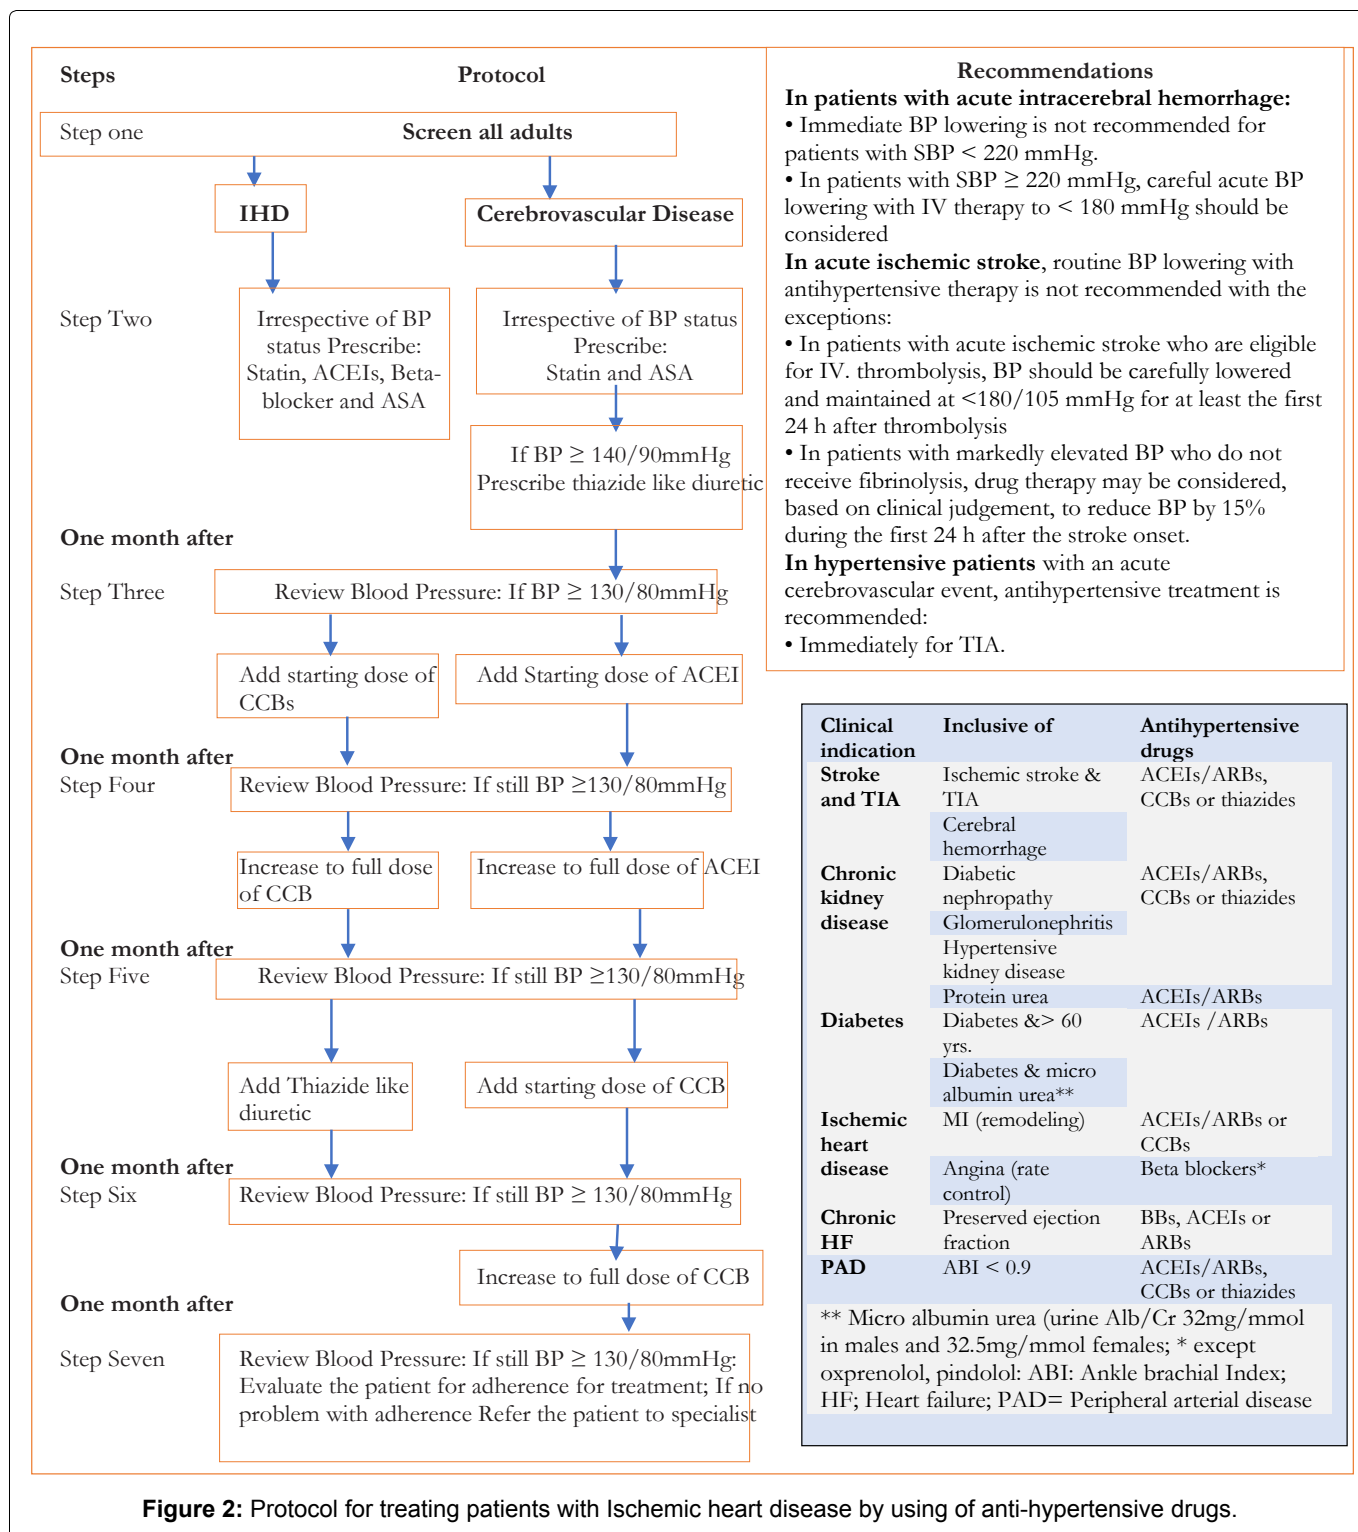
Steps Protocol

Step one Screen all adults

IHD

Cerebrovascular Disease

Step Two

Irrespective of BP status Prescribe: Statin, ACEIs, Beta-blocker and ASA

Irrespective of BP status Prescribe: Statin and ASA

If BP $\geq$ 140/90mmHg Prescribe thiazide like diuretic

One month after

Step Three Review Blood Pressure: If BP $\geq$ 130/80mmHg

Add starting dose of CCBs

Add Starting dose of ACEI

One month after

Step Four Review Blood Pressure: If still BP $\geq$130/80mmHg

Increase to full dose of CCB

Increase to full dose of ACEI

One month after

Step Five Review Blood Pressure: If still BP $\geq$130/80mmHg

Add Thiazide like diuretic

Add starting dose of CCB

One month after

Step Six Review Blood Pressure: If still BP $\geq$ 130/80mmHg

Increase to full dose of CCB

One month after

Step Seven Review Blood Pressure: If still BP $\geq$ 130/80mmHg: Evaluate the patient for adherence for treatment; If no problem with adherence Refer the patient to specialist

Recommendations
In patients with acute intracerebral hemorrhage:
• Immediate BP lowering is not recommended for patients with SBP < 220 mmHg.
• In patients with SBP $\geq$ 220 mmHg, careful acute BP lowering with IV therapy to < 180 mmHg should be considered
In acute ischemic stroke, routine BP lowering with antihypertensive therapy is not recommended with the exceptions:
• In patients with acute ischemic stroke who are eligible for IV. thrombolysis, BP should be carefully lowered and maintained at <180/105 mmHg for at least the first 24 h after thrombolysis
• In patients with markedly elevated BP who do not receive fibrinolysis, drug therapy may be considered, based on clinical judgement, to reduce BP by 15% during the first 24 h after the stroke onset.
In hypertensive patients with an acute cerebrovascular event, antihypertensive treatment is recommended:
• Immediately for TIA.

| Clinical indication | Inclusive of | Antihypertensive drugs |
|---|---|---|
| Stroke and TIA | Ischemic stroke & TIA | ACEIs/ARBs, CCBs or thiazides |
| | Cerebral hemorrhage | |
| Chronic kidney disease | Diabetic nephropathy | ACEIs/ARBs, CCBs or thiazides |
| | Glomerulonephritis | |
| | Hypertensive kidney disease | |
| | Protein urea | ACEIs/ARBs |
| Diabetes | Diabetes &> 60 yrs. | ACEIs /ARBs |
| | Diabetes & micro albumin urea** | |
| Ischemic heart disease | MI (remodeling) | ACEIs/ARBs or CCBs |
| | Angina (rate control) | Beta blockers* |
| Chronic HF | Preserved ejection fraction | BBs, ACEIs or ARBs |
| PAD | ABI < 0.9 | ACEIs/ARBs, CCBs or thiazides |

** Micro albumin urea (urine Alb/Cr 32mg/mmol in males and 32.5mg/mmol females; * except oxprenolol, pindolol: ABI: Ankle brachial Index; HF; Heart failure; PAD= Peripheral arterial disease

Figure 2: Protocol for treating patients with Ischemic heart disease by using of anti-hypertensive drugs.